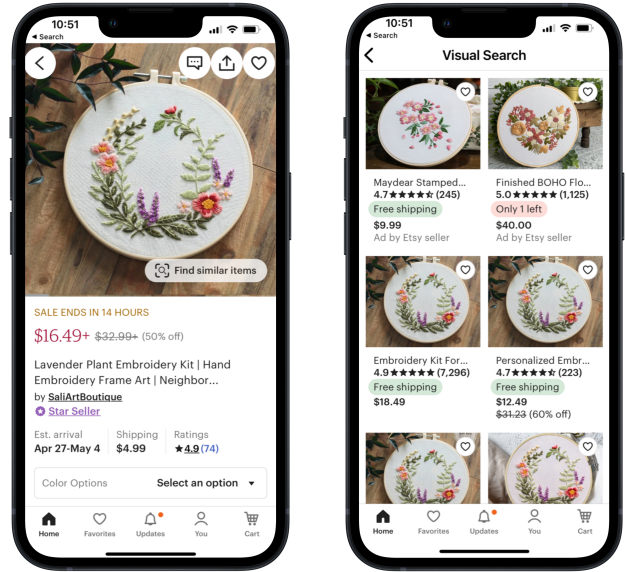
10:51
◂ Search

Find similar items

SALE ENDS IN 14 HOURS

$16.49+ ~~$32.99+~~ (50% off)

Lavender Plant Embroidery Kit | Hand Embroidery Frame Art | Neighbor...

by SaliArtBoutique

Star Seller

Est. arrival
Apr 27-May 4

Shipping
$4.99

Ratings
★4.9 (74)

Color Options
Select an option

Home
Favorites
Updates
You
Cart

10:51
◂ Search

Visual Search

Maydear Stamped...
4.7 ★★★★★ (245)
Free shipping
$9.99
Ad by Etsy seller

Finished BOHO Flo...
5.0 ★★★★★ (1,125)
Only 1 left
$40.00
Ad by Etsy seller

Embroidery Kit For...
4.9 ★★★★★ (7,296)
Free shipping
$18.49

Personalized Embr...
4.7 ★★★★★ (223)
Free shipping
$12.49
~~$31.23~~ (60% off)

Home
Favorites
Updates
You
Cart